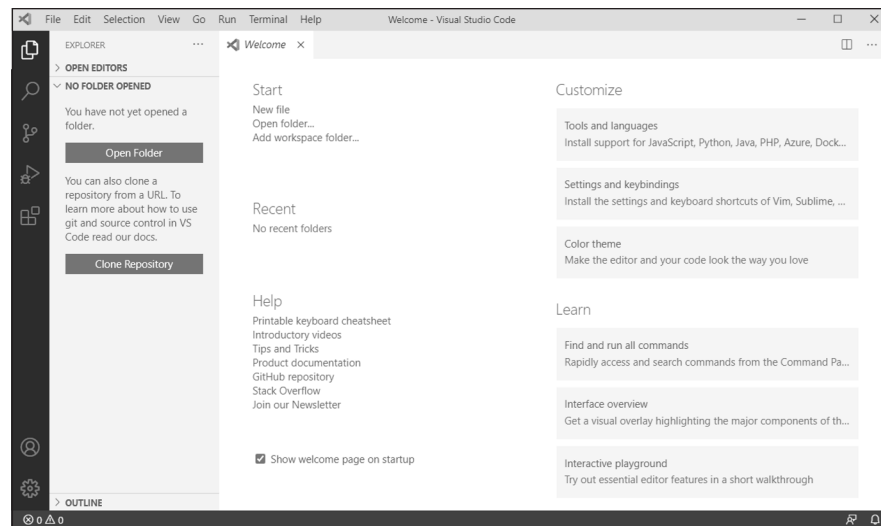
File Edit Selection View Go Run Terminal Help Welcome - Visual Studio Code

EXPLORER ···
> OPEN EDITORS
∨ NO FOLDER OPENED
You have not yet opened a folder.
Open Folder
You can also clone a repository from a URL. To learn more about how to use git and source control in VS Code read our docs.
Clone Repository
> OUTLINE

Welcome ×

Start
New file
Open folder...
Add workspace folder...

Recent
No recent folders

Help
Printable keyboard cheatsheet
Introductory videos
Tips and Tricks
Product documentation
GitHub repository
Stack Overflow
Join our Newsletter

Show welcome page on startup

Customize

Tools and languages
Install support for JavaScript, Python, Java, PHP, Azure, Dock...

Settings and keybindings
Install the settings and keyboard shortcuts of Vim, Sublime, ...

Color theme
Make the editor and your code look the way you love

Learn

Find and run all commands
Rapidly access and search commands from the Command Pa...

Interface overview
Get a visual overlay highlighting the major components of th...

Interactive playground
Try out essential editor features in a short walkthrough

⊗ 0 ⚠ 0